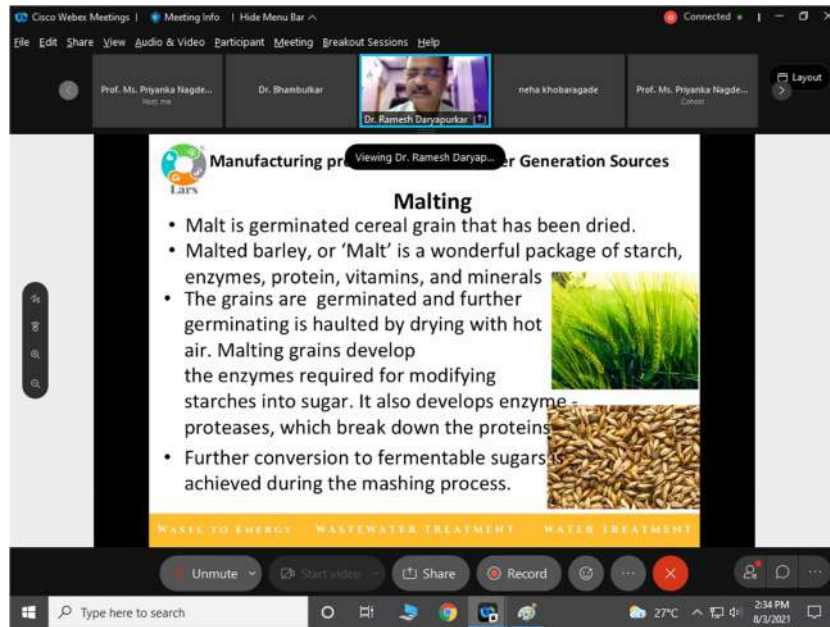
Cisco Webex Meetings | Meeting Info | Hide Menu Bar ^

Connected

File Edit Share View Audio & Video Participant Meeting Breakout Sessions Help

Prof. Ms. Priyanka Nagde...
Host, me

Dr. Bhambulkar

Dr. Ramesh Daryapurkar

neha khobaragade

Prof. Ms. Priyanka Nagde...
Cohost

Layout

Lars

Manufacturing pr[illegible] Viewing Dr. Ramesh Daryap... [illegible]r Generation Sources

Malting

• Malt is germinated cereal grain that has been dried.

• Malted barley, or 'Malt' is a wonderful package of starch, enzymes, protein, vitamins, and minerals

• The grains are germinated and further germinating is haulted by drying with hot air. Malting grains develop the enzymes required for modifying starches into sugar. It also develops enzyme - proteases, which break down the proteins

• Further conversion to fermentable sugars is achieved during the mashing process.

WASTE TO ENERGY WASTEWATER TREATMENT WATER TREATMENT

Unmute Start video Share Record

Type here to search

27°C

2:34 PM
8/3/2021